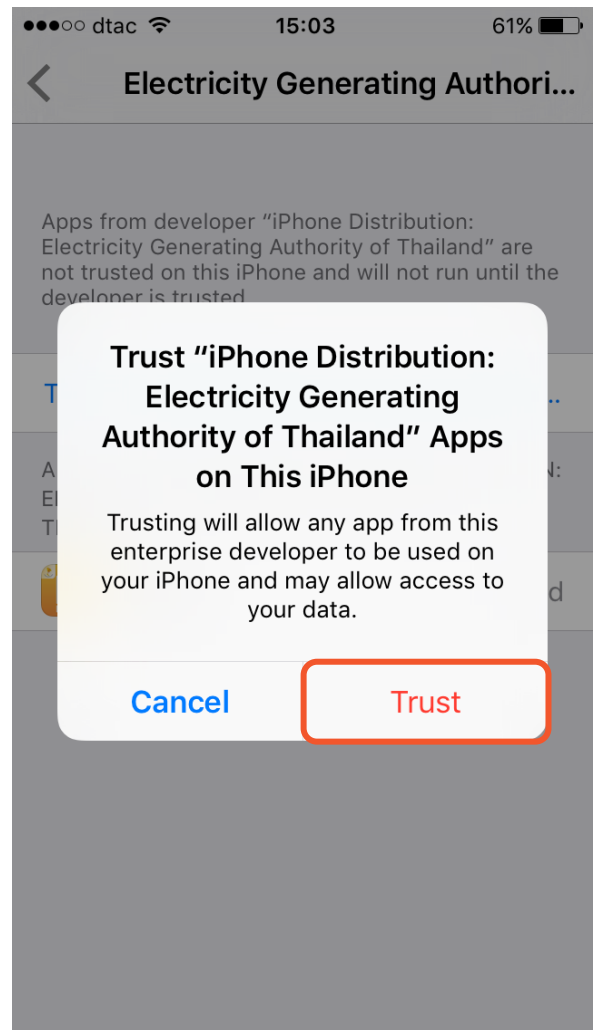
dtac 15:03 61%

Electricity Generating Authori...

Apps from developer "iPhone Distribution: Electricity Generating Authority of Thailand" are not trusted on this iPhone and will not run until the developer is trusted.

T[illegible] ...

A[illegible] N:
E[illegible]
T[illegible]

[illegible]d

Trust "iPhone Distribution: Electricity Generating Authority of Thailand" Apps on This iPhone

Trusting will allow any app from this enterprise developer to be used on your iPhone and may allow access to your data.

Cancel

Trust